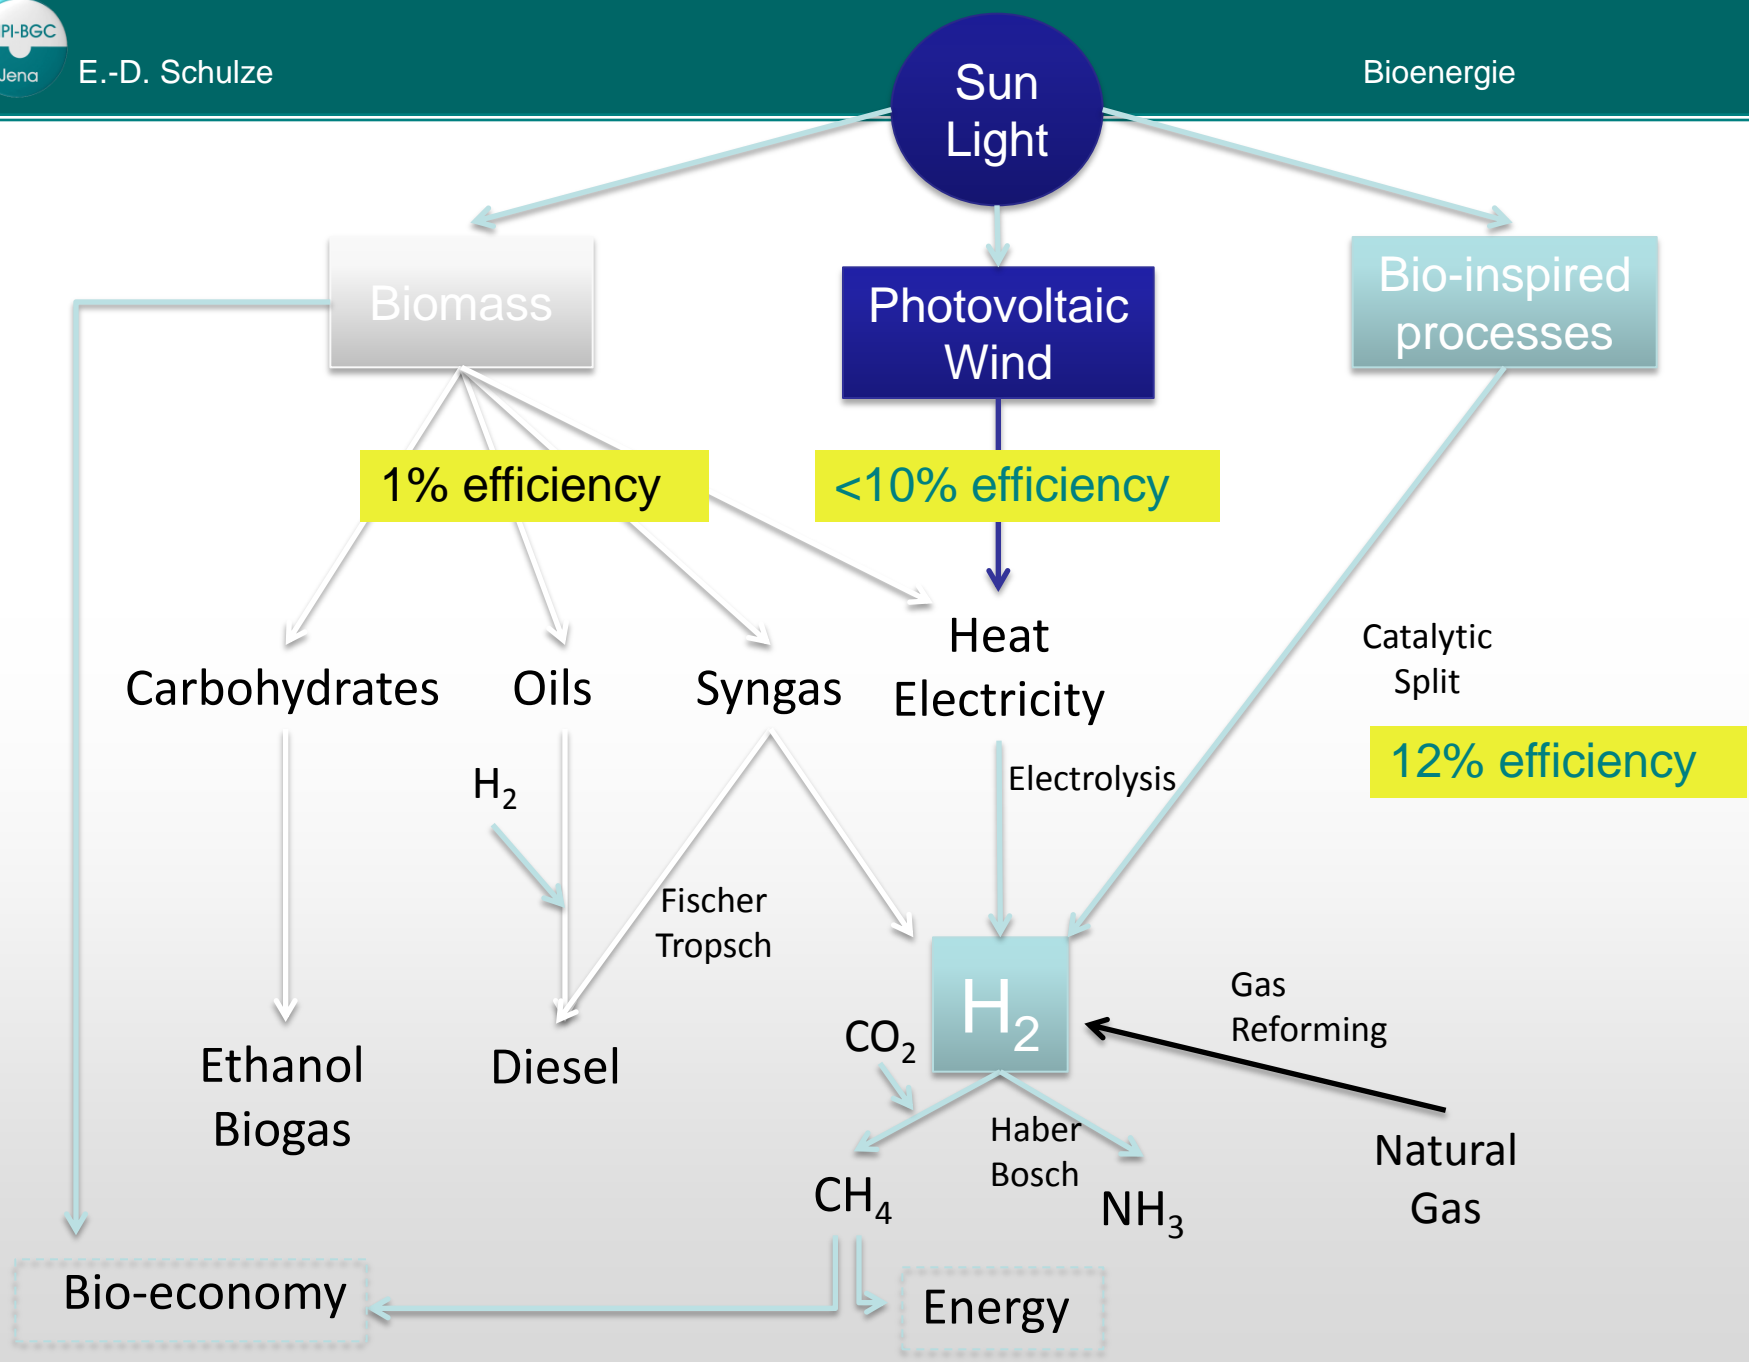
PI-BGC Jena

E.-D. Schulze

Bioenergie

Sun Light

Biomass

Photovoltaic Wind

Bio-inspired processes

1% efficiency

<10% efficiency

Carbohydrates

Oils

Syngas

Heat Electricity

Catalytic Split

12% efficiency

$H_2$

Electrolysis

Fischer Tropsch

Ethanol Biogas

Diesel

$CO_2$

$H_2$

Gas Reforming

Haber Bosch

$CH_4$

$NH_3$

Natural Gas

Bio-economy

Energy